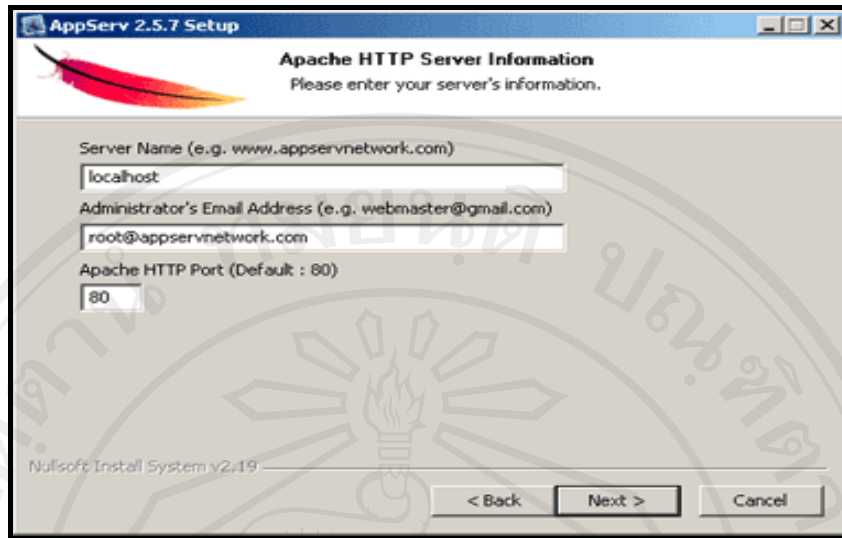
AppServ 2.5.7 Setup

Apache HTTP Server Information
Please enter your server's information.

Server Name (e.g. www.appservnetwork.com)
localhost
Administrator's Email Address (e.g. webmaster@gmail.com)
root@appservnetwork.com
Apache HTTP Port (Default : 80)
80

Nullsoft Install System v2.19

< Back
Next >
Cancel